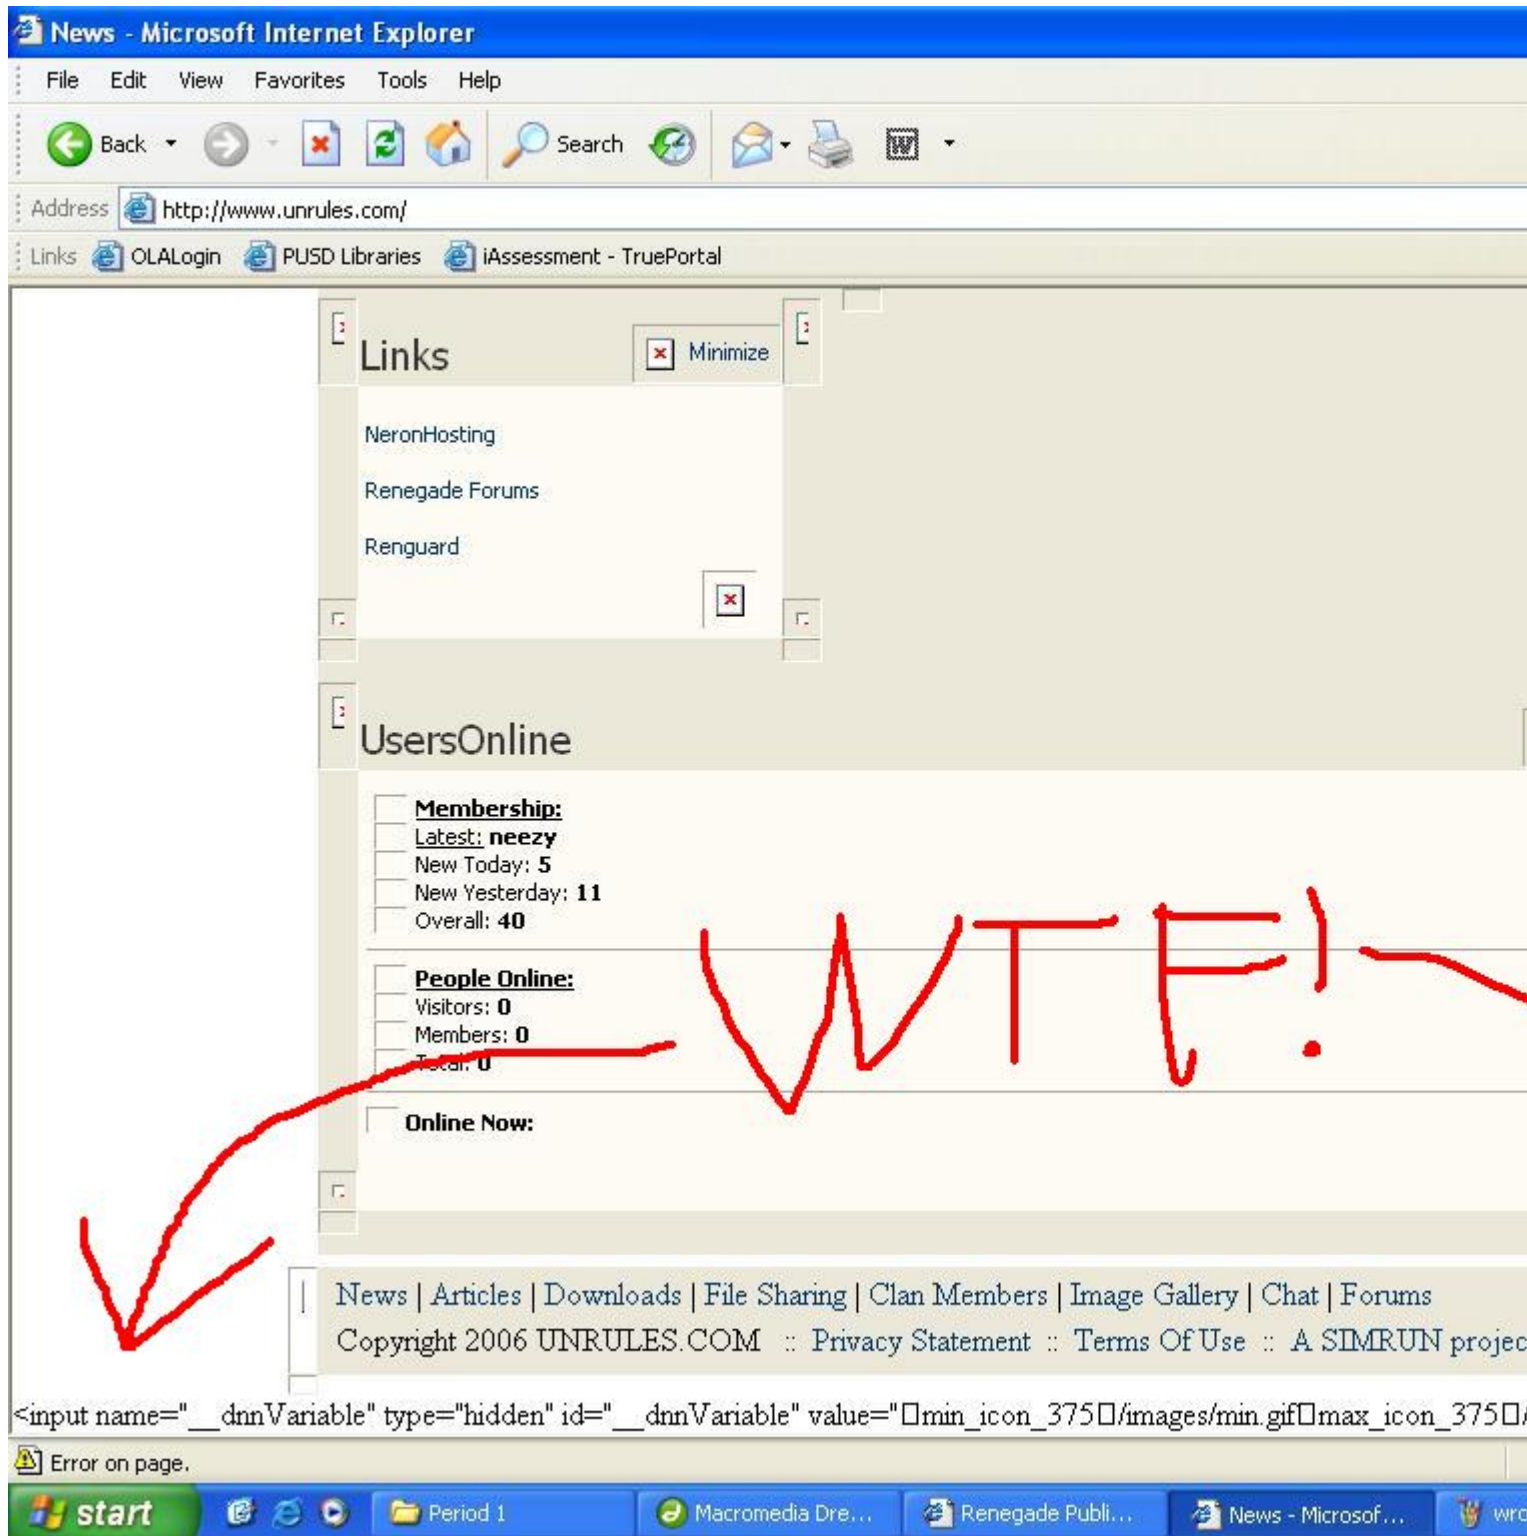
News - Microsoft Internet Explorer

File Edit View Favorites Tools Help

Back Search

Address http://www.unrules.com/

Links OLALogin PUSD Libraries iAssessment - TruePortal

Links

Minimize

NeronHosting

Renegade Forums

Renguard

UsersOnline

Membership:
Latest: neezy
New Today: 5
New Yesterday: 11
Overall: 40

People Online:
Visitors: 0
Members: 0
Total: 0

Online Now:

WTF!

News | Articles | Downloads | File Sharing | Clan Members | Image Gallery | Chat | Forums

Copyright 2006 UNRULES.COM :: Privacy Statement :: Terms Of Use :: A SIMRUN projec

<input name="__dnnVariable" type="hidden" id="__dnnVariable" value="□min_icon_375□/images/min.gif□max_icon_375□/

Error on page.

start Period 1 Macromedia Dre... Renegade Publi... News - Microsof... wrc